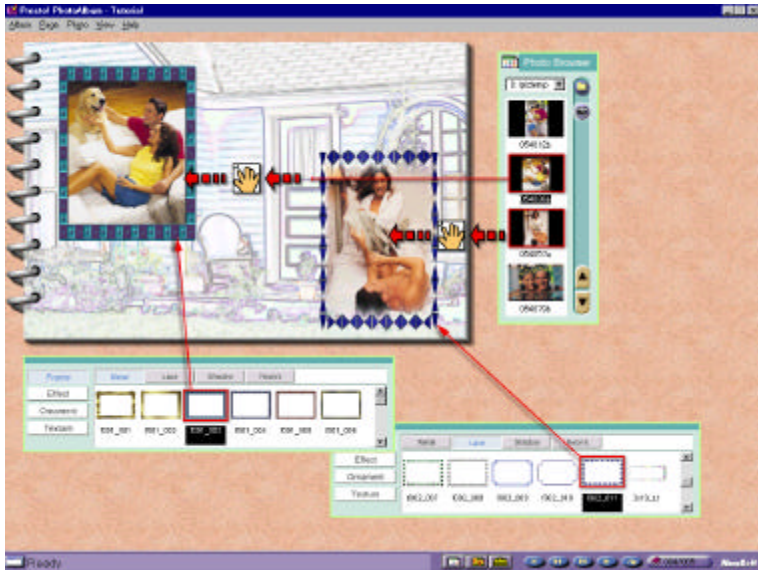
Presto! PhotoAlbum - Tutorial

Album Page Photo View Help

Photo Browser

054612b

054613

056057a

056070b

Frame

Effect

Ornament

Texture

Metal

Lace

Shadow

Hearts

f001_001

f001_002

f001_003

f001_004

f001_005

f001_006

Effect

Ornament

Texture

Metal

Lace

Shadow

Hearts

f002_007

f002_008

f002_009

f002_010

f002_011

Ready